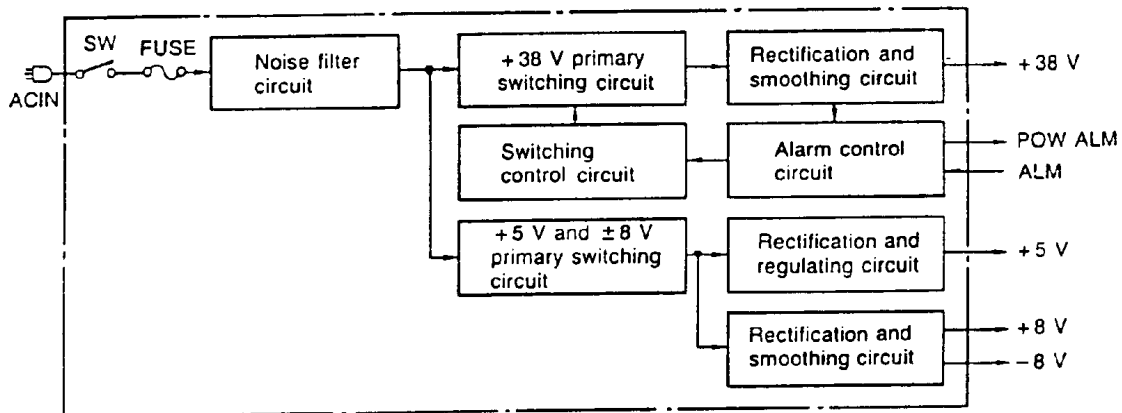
SW FUSE
ACIN
Noise filter circuit
+38 V primary switching circuit
Rectification and smoothing circuit
+38 V
Switching control circuit
Alarm control circuit
POW ALM
ALM
+5 V and ±8 V primary switching circuit
Rectification and regulating circuit
+5 V
Rectification and smoothing circuit
+8 V
−8 V